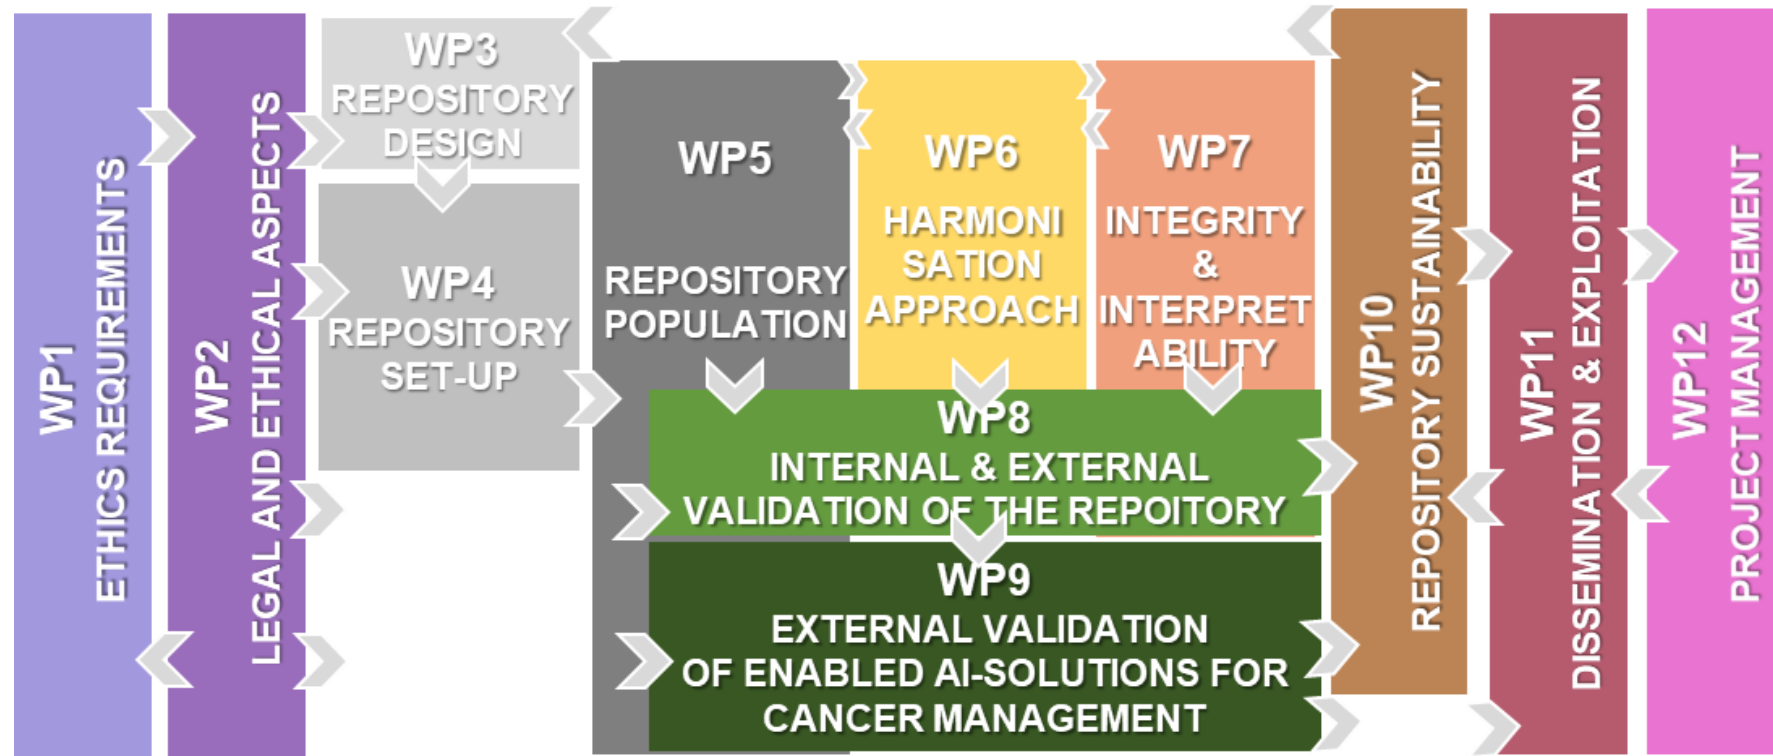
WP1
ETHICS REQUIREMENTS

WP2
LEGAL AND ETHICAL ASPECTS

WP3
REPOSITORY DESIGN

WP4
REPOSITORY SET-UP

WP5
REPOSITORY POPULATION

WP6
HARMONISATION APPROACH

WP7
INTEGRITY & INTERPRETABILITY

WP8
INTERNAL & EXTERNAL VALIDATION OF THE REPOITORY

WP9
EXTERNAL VALIDATION OF ENABLED AI-SOLUTIONS FOR CANCER MANAGEMENT

WP10
REPOSITORY SUSTAINABILITY

WP11
DISSEMINATION & EXPLOITATION

WP12
PROJECT MANAGEMENT